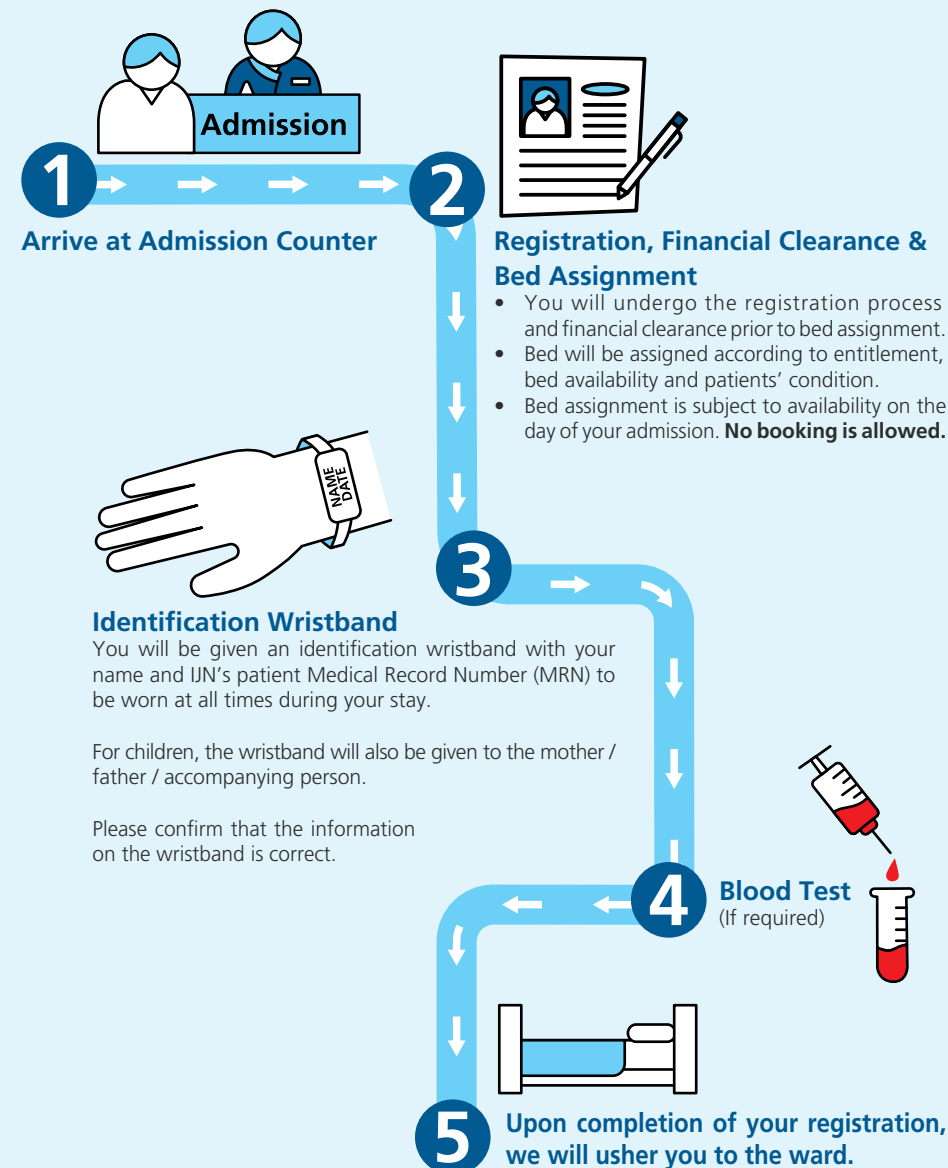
Admission

1

2

Arrive at Admission Counter

Registration, Financial Clearance & Bed Assignment

• You will undergo the registration process and financial clearance prior to bed assignment.
• Bed will be assigned according to entitlement, bed availability and patients' condition.
• Bed assignment is subject to availability on the day of your admission. **No booking is allowed.**

NAME
DATE

3

Identification Wristband

You will be given an identification wristband with your name and IJN's patient Medical Record Number (MRN) to be worn at all times during your stay.

For children, the wristband will also be given to the mother / father / accompanying person.

Please confirm that the information on the wristband is correct.

4

Blood Test
(If required)

5

Upon completion of your registration, we will usher you to the ward.